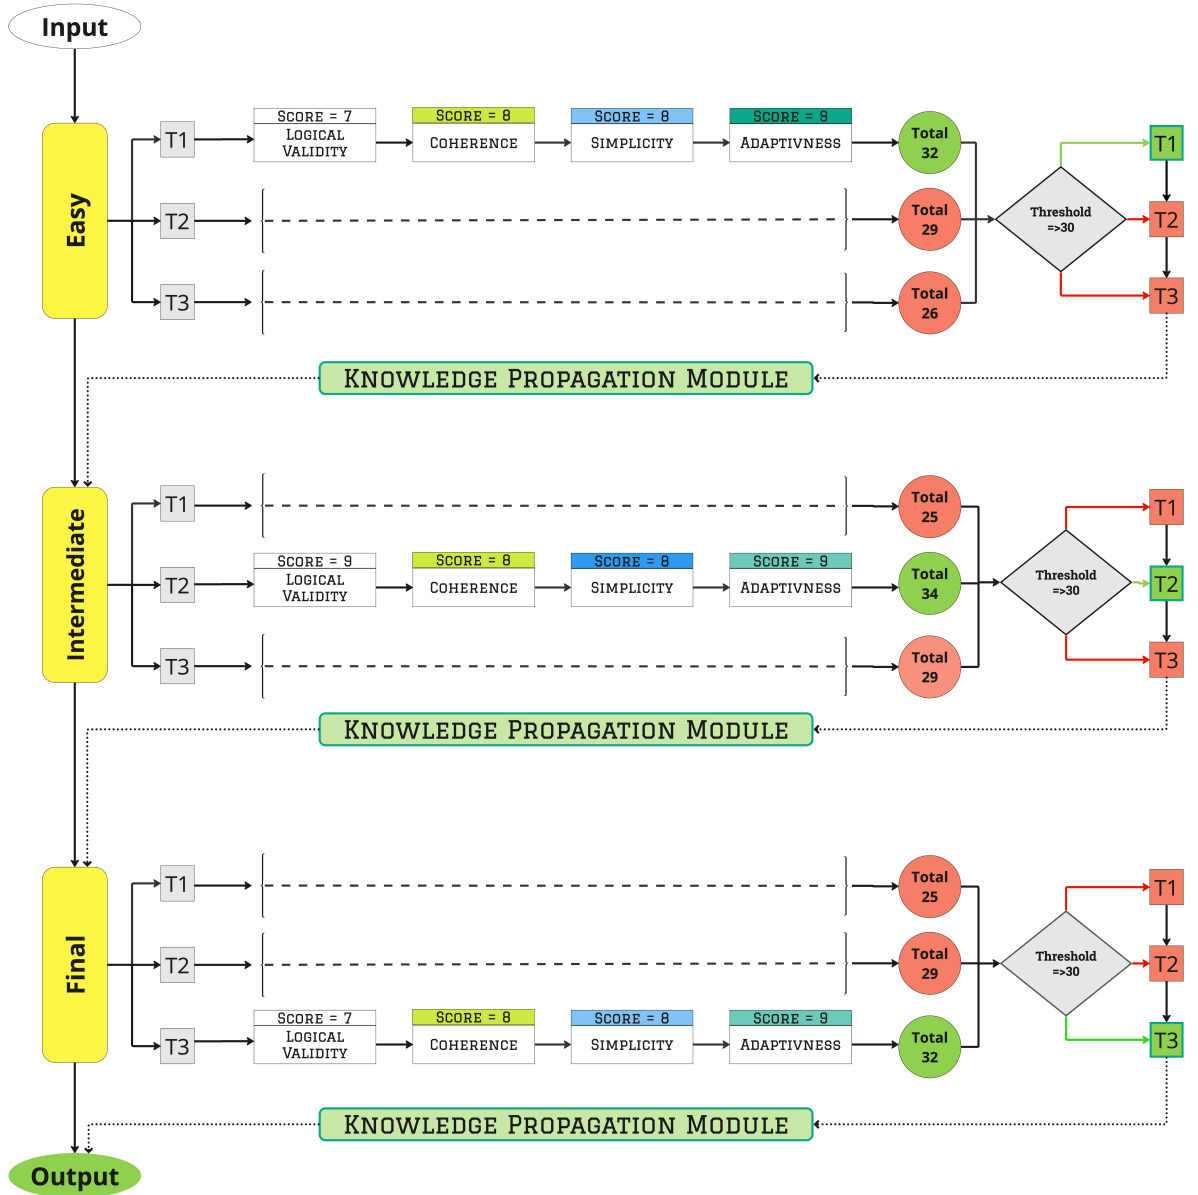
Input

Easy

T1
Score = 7
Logical Validity
Score = 8
Coherence
Score = 8
Simplicity
Score = 9
Adaptivness
Total 32

T2
Total 29

T3
Total 26

Threshold =>30

T1
T2
T3

Knowledge Propagation Module

Intermediate

T1
Total 25

T2
Score = 9
Logical Validity
Score = 8
Coherence
Score = 8
Simplicity
Score = 9
Adaptivness
Total 34

T3
Total 29

Threshold =>30

T1
T2
T3

Knowledge Propagation Module

Final

T1
Total 25

T2
Total 29

T3
Score = 7
Logical Validity
Score = 8
Coherence
Score = 8
Simplicity
Score = 9
Adaptivness
Total 32

Threshold =>30

T1
T2
T3

Knowledge Propagation Module

Output